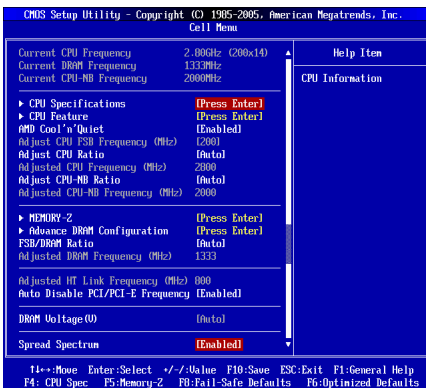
CMOS Setup Utility - Copyright (C) 1985-2005, American Megatrends, Inc.
Cell Menu

Current CPU Frequency 2.00GHz (200x14)
Current DRAM Frequency 1333MHz
Current CPU-NB Frequency 2000MHz

▶ CPU Specifications [Press Enter]
▶ CPU Feature [Press Enter]
AMD Cool'n'Quiet [Enabled]
Adjust CPU FSB Frequency (MHz) [200]
Adjust CPU Ratio [Auto]
Adjusted CPU Frequency (MHz) 2800
Adjust CPU-NB Ratio [Auto]
Adjusted CPU-NB Frequency (MHz) 2000

▶ MEMORY-Z [Press Enter]
▶ Advance DRAM Configuration [Press Enter]
FSB/DRAM Ratio [Auto]
Adjusted DRAM Frequency (MHz) 1333

Adjusted HT Link Frequency (MHz) 800
Auto Disable PCI/PCI-E Frequency [Enabled]

DRAM Voltage(V) [Auto]

Spread Spectrum [Enabled]

Help Item

CPU Information

↑↓←→:Move Enter:Select +/-/:Value F10:Save ESC:Exit F1:General Help
F4: CPU Spec F5:Memory-Z F8:Fail-Safe Defaults F6:Optimized Defaults